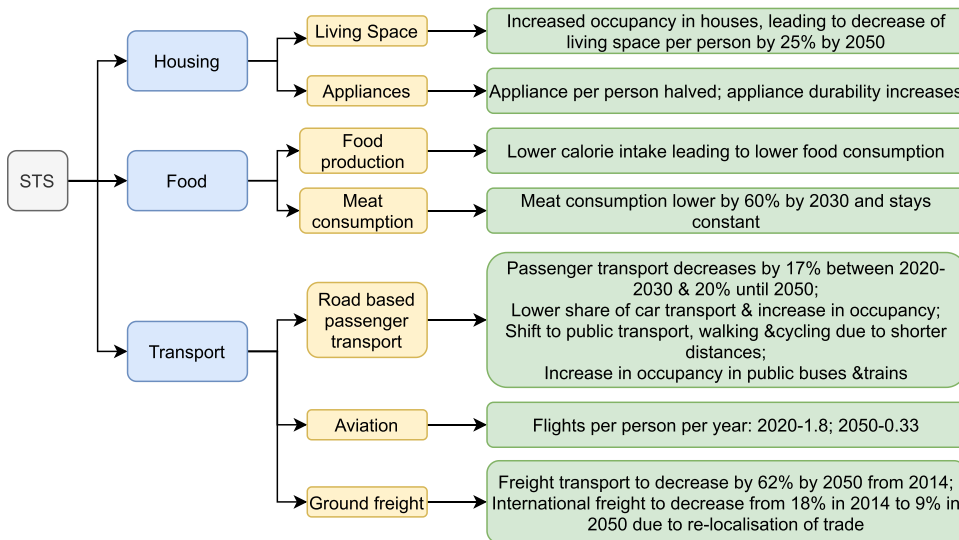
STS

Housing

Living Space

Increased occupancy in houses, leading to decrease of living space per person by 25% by 2050

Appliances

Appliance per person halved; appliance durability increases

Food

Food production

Lower calorie intake leading to lower food consumption

Meat consumption

Meat consumption lower by 60% by 2030 and stays constant

Transport

Road based passenger transport

Passenger transport decreases by 17% between 2020-2030 & 20% until 2050;
Lower share of car transport & increase in occupancy;
Shift to public transport, walking &cycling due to shorter distances;
Increase in occupancy in public buses &trains

Aviation

Flights per person per year: 2020-1.8; 2050-0.33

Ground freight

Freight transport to decrease by 62% by 2050 from 2014;
International freight to decrease from 18% in 2014 to 9% in 2050 due to re-localisation of trade